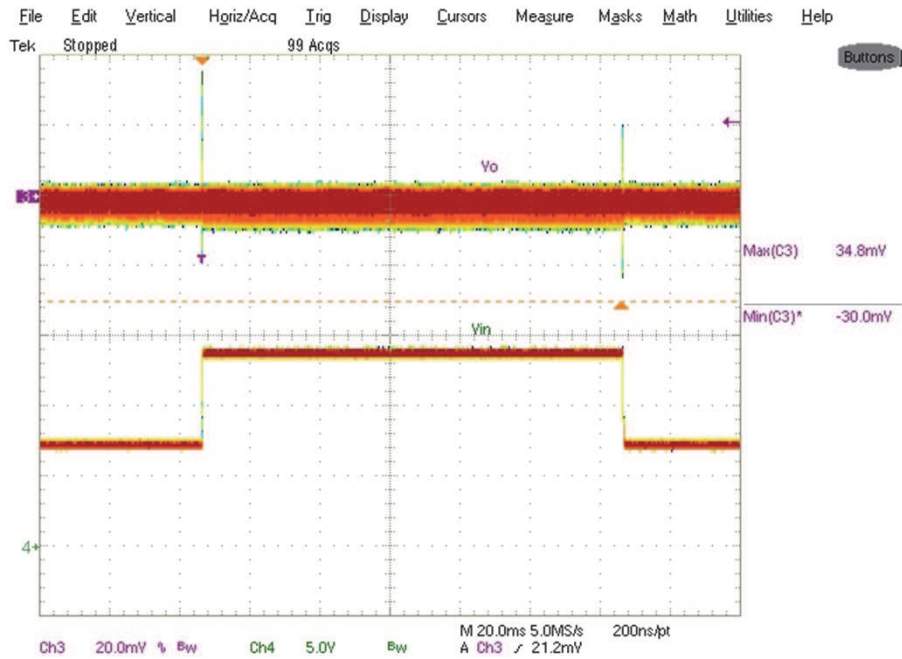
File Edit Vertical Horiz/Acq Trig Display Cursors Measure Masks Math Utilities Help

Tek Stopped 99 Acqs

Buttons

Vo

Max(C3) 34.8mV

Min(C3)* -30.0mV

Vin

4+

Ch3 20.0mV ∿ Bw Ch4 5.0V Bw M 20.0ms 5.0MS/s 200ns/pt
A Ch3 ⌿ 21.2mV